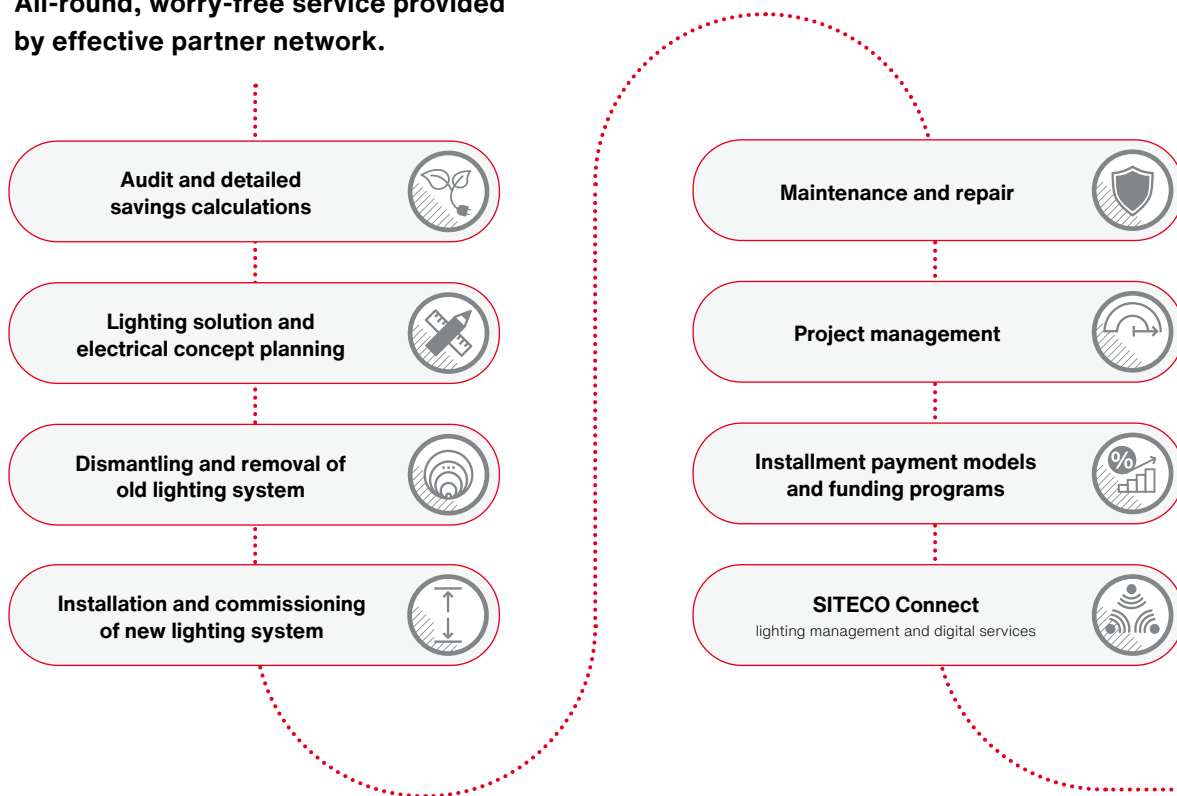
All-round, worry-free service provided by effective partner network.

Audit and detailed savings calculations

Lighting solution and electrical concept planning

Dismantling and removal of old lighting system

Installation and commissioning of new lighting system

Maintenance and repair

Project management

Installment payment models and funding programs

%

SITECO Connect
lighting management and digital services